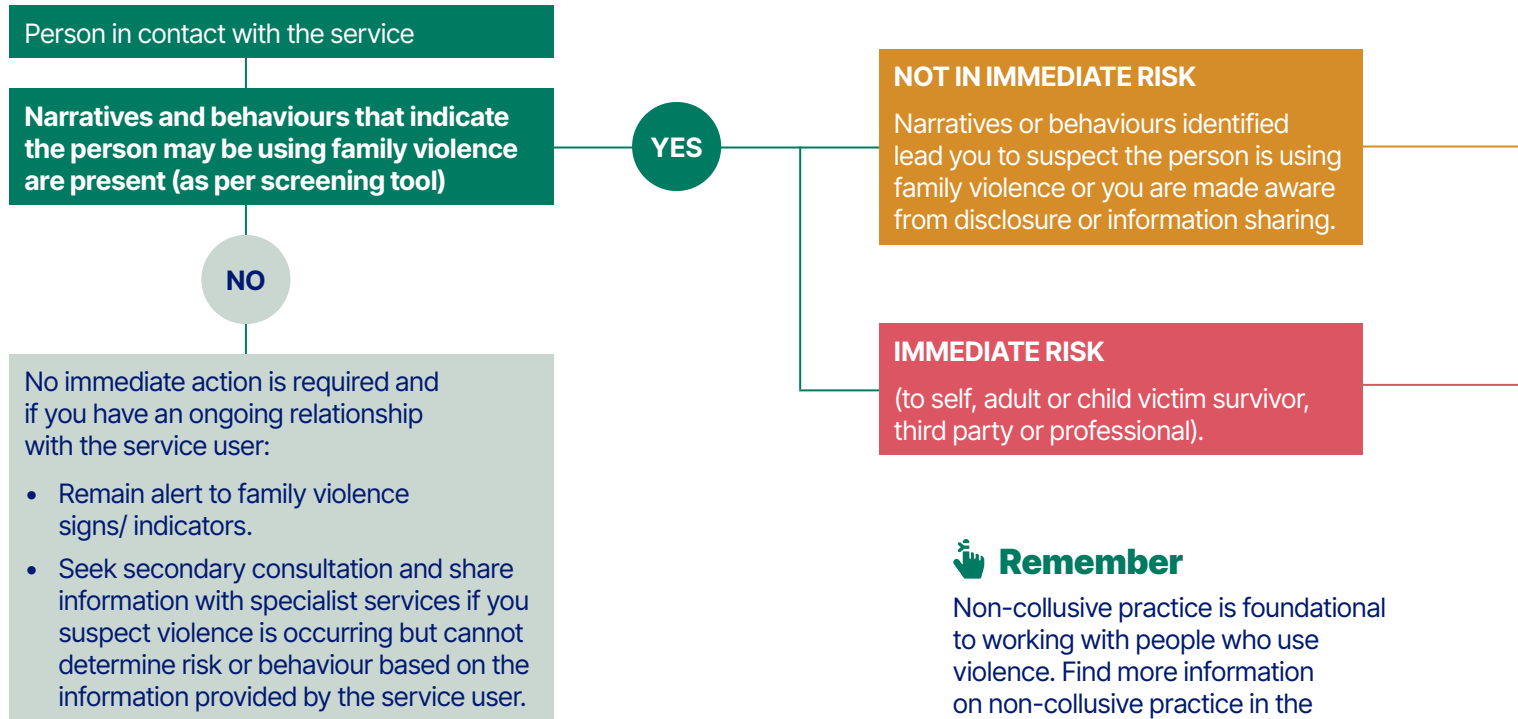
Person in contact with the service

Narratives and behaviours that indicate the person may be using family violence are present (as per screening tool)

YES

NOT IN IMMEDIATE RISK

Narratives or behaviours identified lead you to suspect the person is using family violence or you are made aware from disclosure or information sharing.

IMMEDIATE RISK

(to self, adult or child victim survivor, third party or professional).

NO

No immediate action is required and if you have an ongoing relationship with the service user:

- Remain alert to family violence signs/ indicators.
- Seek secondary consultation and share information with specialist services if you suspect violence is occurring but cannot determine risk or behaviour based on the information provided by the service user.

Remember

Non-collusive practice is foundational to working with people who use violence. Find more information on non-collusive practice in the